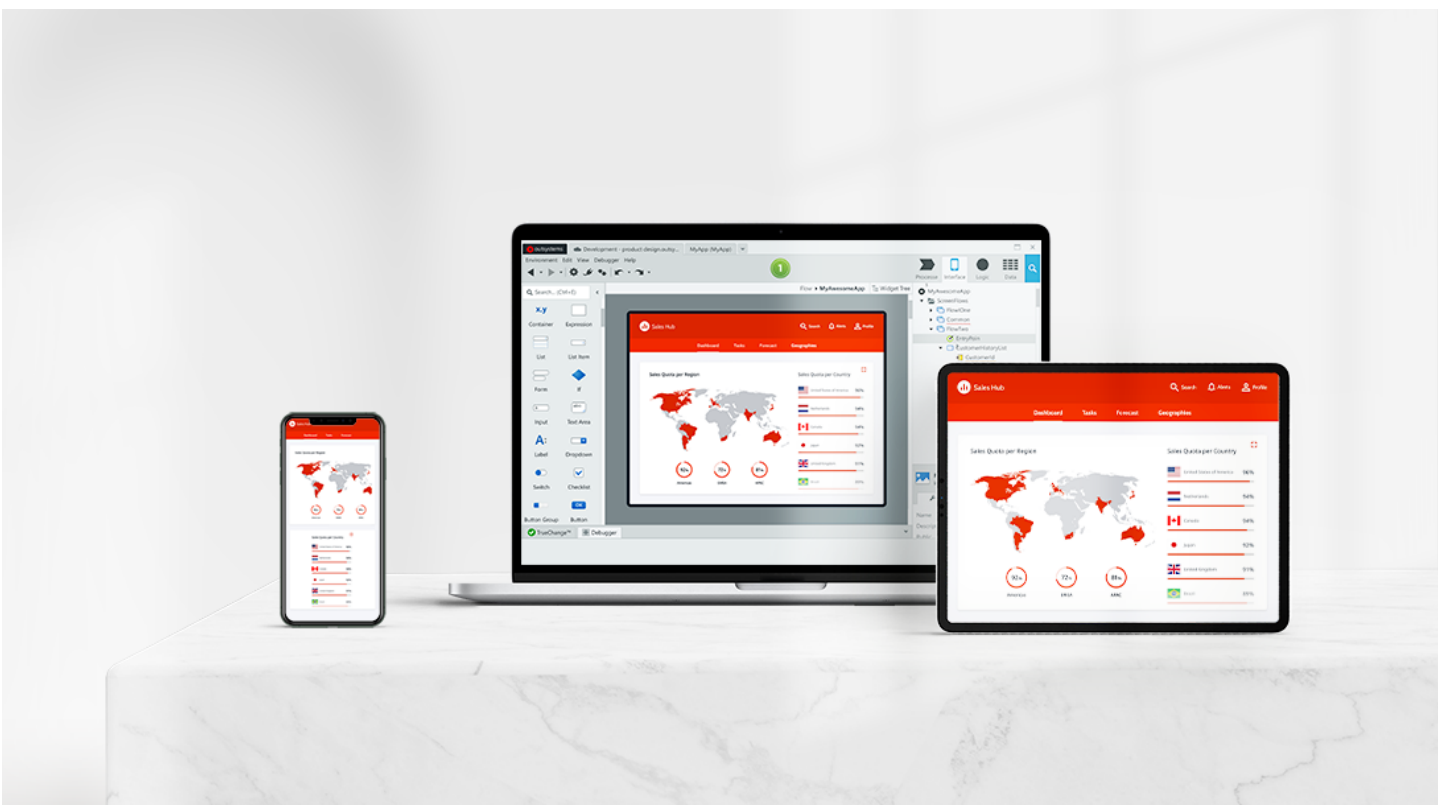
outsystems | Development - product.design.outsy... | MyApp (MyApp)

Environment Edit View Debugger Help

Process Interface Logic Data

Search... (Ctrl+E)

x.y Container Expression List List Item Form If Input Text Area Label Dropdown Switch Checkbox Button Group Button

Flow ▸ MyAwesomeApp | Widget Tree

MyAwesomeApp
ScreenFlows
FlowOne
Common
FlowTwo
EntryPoint
CustomerHistoryList
CustomerId

Name
Description
Public

TrueChange™ | Debugger

Sales Hub
Search Alerts Profile
Dashboard Tasks Forecast Geographies

Sales Quota per Region
Sales Quota per Country

92% Americas
72% EMEA
89% APAC

United States of America 98%
Netherlands 94%
Canada 94%
Japan 92%
United Kingdom 91%
Brazil 89%